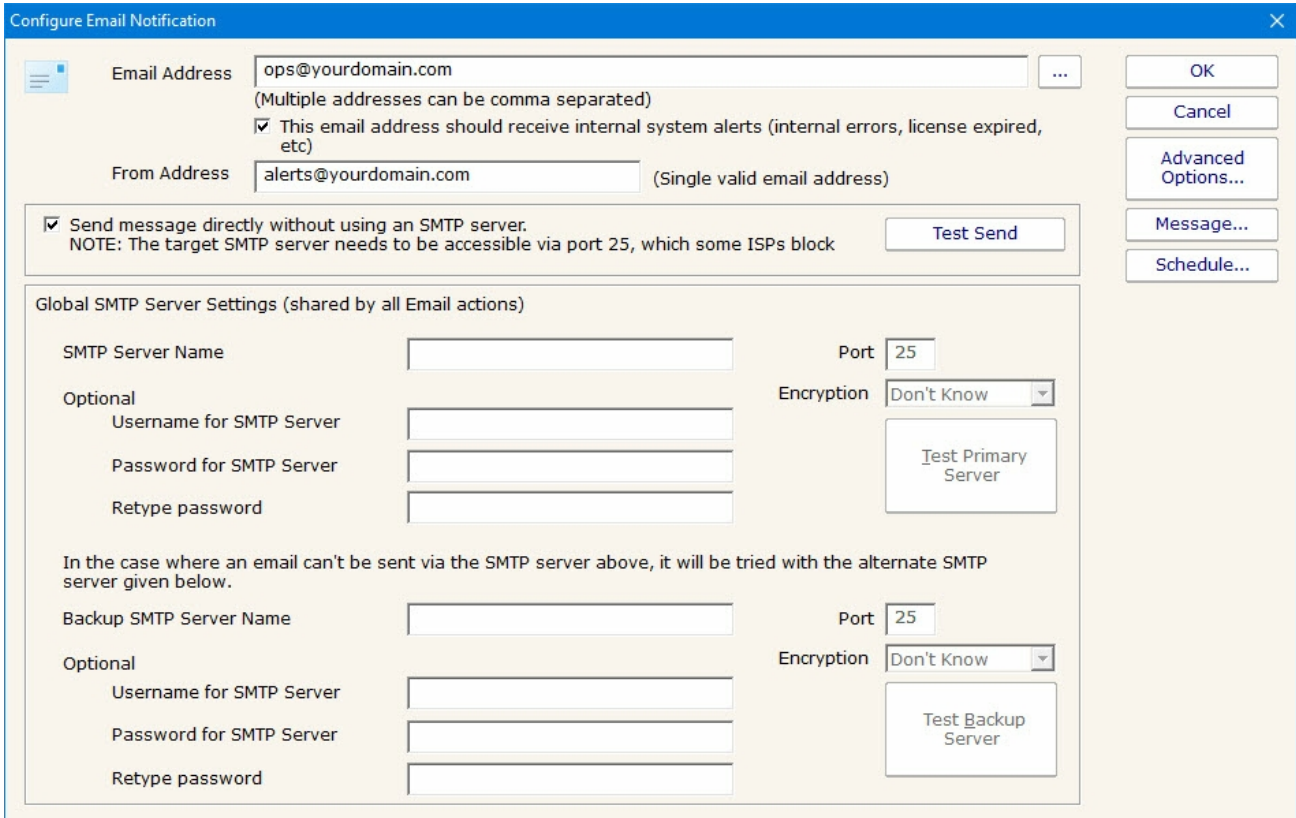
Configure Email Notification

Email Address ops@yourdomain.com ...
(Multiple addresses can be comma separated)
☑ This email address should receive internal system alerts (internal errors, license expired, etc)
From Address alerts@yourdomain.com (Single valid email address)

OK
Cancel
Advanced Options...
Message...
Schedule...

☑ Send message directly without using an SMTP server.
NOTE: The target SMTP server needs to be accessible via port 25, which some ISPs block
Test Send

Global SMTP Server Settings (shared by all Email actions)

SMTP Server Name
Port 25
Optional
Encryption Don't Know
Username for SMTP Server
Password for SMTP Server
Retype password
Test Primary Server

In the case where an email can't be sent via the SMTP server above, it will be tried with the alternate SMTP server given below.

Backup SMTP Server Name
Port 25
Optional
Encryption Don't Know
Username for SMTP Server
Password for SMTP Server
Retype password
Test Backup Server